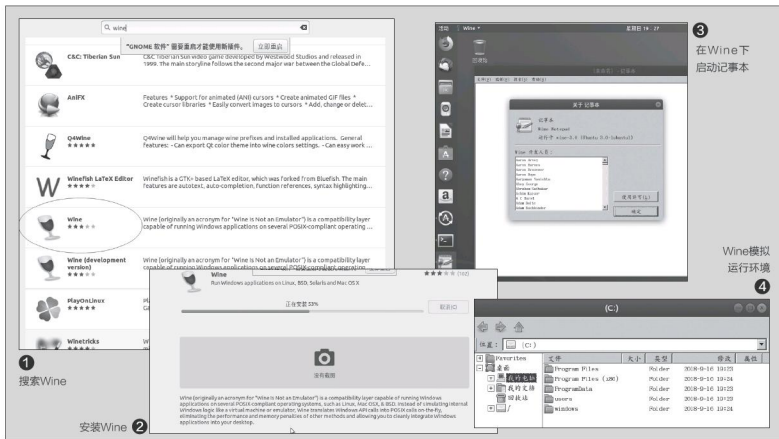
wine

"GNOME 软件" 需要重启才能使用新插件。 立即重启

C&C: Tiberian Sun
C&C: Tiberian Sun video game developed by Westwood Studios and released in 1999. The main storyline follows the second major war between the Global Defe...

AniFX
Features * Support for animated (ANI) cursors * Create animated GIF files * Create cursor libraries * Easily convert images to cursors * Add, change or delet...

Q4Wine
Q4Wine will help you manage wine prefixes and installed applications. General features: - Can export Qt color theme into wine colors settings. - Can easy work ...

Winefish LaTeX Editor
Winefish is a GTK+ based LaTeX editor, which was forked from BlueFish. The main features are autotext, auto-completion, function references, syntax highlighting...

Wine
Wine (originally an acronym for "Wine Is Not an Emulator") is a compatibility layer capable of running Windows applications on several POSIX-compliant operating ...

Wine (development version)
Wine (originally an acronym for "Wine Is Not an Emulator") is a compatibility layer capable of running Windows applications on several POSIX-compliant operating ...

PlayOnLinux

Winetricks

❶
搜索Wine

Wine
Run Windows applications on Linux, BSD, Solaris and Mac OS X
(102)
正在安装 33%
取消(C)
没有截图
Wine (originally an acronym for "Wine Is Not an Emulator") is a compatibility layer capable of running Windows applications on several POSIX-compliant operating systems, such as Linux, Mac OSX, & BSD. Instead of simulating internal Windows logic like a virtual machine or emulator, Wine translates Windows API calls into POSIX calls on-the-fly, eliminating the performance and memory penalties of other methods and allowing you to cleanly integrate Windows applications into your desktop.

安装Wine ❷

❸
在Wine下
启动记事本

关于 记事本
记事本
Wine Notepad
运行于 wine-3.0 (Ubuntu 3.0-1ubuntu1)
Wine 开发人员：
使用许可(L)
确定

Wine模拟
运行环境
❹

(C:)
位置： (C:)

| 文件 | 大小 | 类型 | 修改 | 属性 |
|---|---|---|---|---|
| Program Files | | Folder | 2018-9-16 19:23 | |
| Program Files (x86) | | Folder | 2018-9-16 19:24 | |
| ProgramData | | Folder | 2018-9-16 19:23 | |
| users | | Folder | 2018-9-16 19:23 | |
| windows | | Folder | 2018-9-16 19:24 | |

Favorites
桌面
我的电脑
我的文档
回收站
/